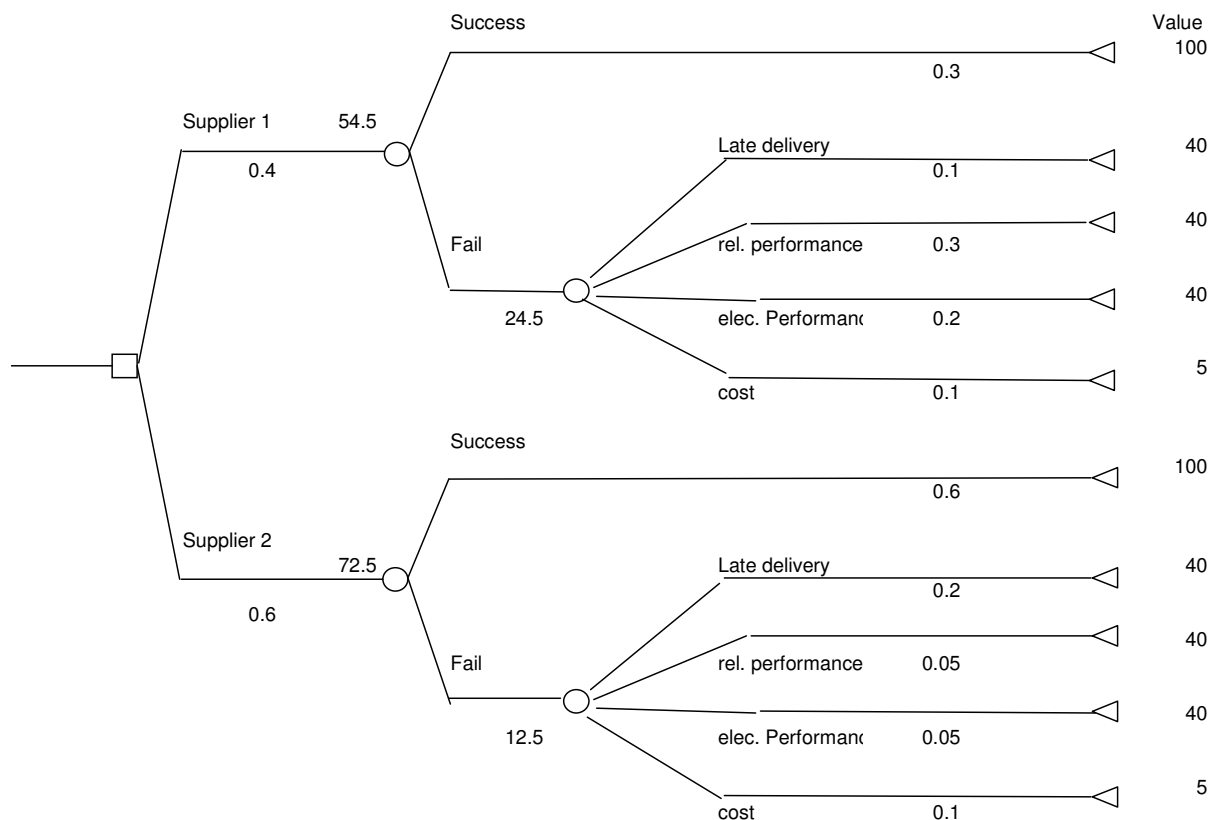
Value

Success

100

0.3

Supplier 1 54.5

0.4

Late delivery 40

0.1

40

Fail

rel. performance 0.3

40

24.5

elec. Performanc 0.2

5

cost 0.1

Success

100

0.6

Supplier 2

72.5

0.6

Late delivery 40

0.2

40

Fail

rel. performance 0.05

40

12.5

elec. Performanc 0.05

5

cost 0.1